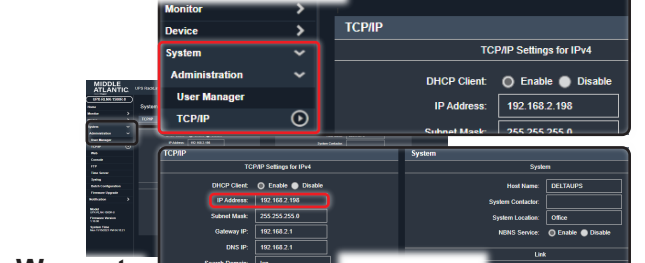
Monitor
Device
System
Administration
User Manager
TCP/IP

TCP/IP
TCP/IP Settings for IPv4
DHCP Client: Enable Disable
IP Address: 192.168.2.198
Subnet Mask: 255.255.255.0

MIDDLE ATLANTIC
UPS Rackmount
Home
Monitor
System
Administration
User Manager
TCP/IP
Web
Console
FTP
Time Server
Syslog
Batch Configuration
Firmware Upgrade
Notification

TCP/IP
TCP/IP Settings for IPv4
DHCP Client: Enable Disable
IP Address: 192.168.2.198
Subnet Mask: 255.255.255.0
Gateway IP: 192.168.2.1
DNS IP: 192.168.2.1

System
System
Host Name: DELTAUPS
System Contactor:
System Location: Office
NBNS Service: Enable Disable
Link

We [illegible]